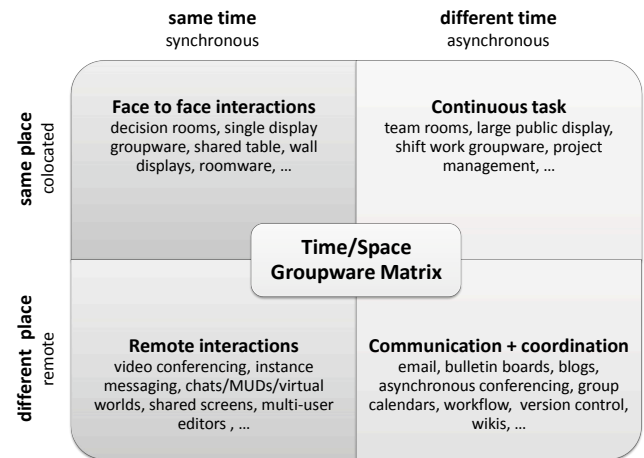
same time
synchronous

different time
asynchronous

same place
colocated

different place
remote

Face to face interactions
decision rooms, single display groupware, shared table, wall displays, roomware, …

Continuous task
team rooms, large public display, shift work groupware, project management, …

Time/Space
Groupware Matrix

Remote interactions
video conferencing, instance messaging, chats/MUDs/virtual worlds, shared screens, multi-user editors , …

Communication + coordination
email, bulletin boards, blogs, asynchronous conferencing, group calendars, workflow, version control, wikis, …